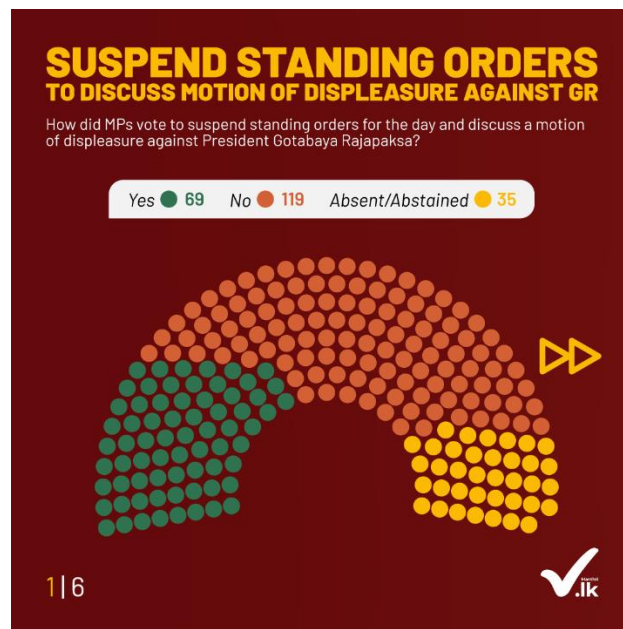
SUSPEND STANDING ORDERS
TO DISCUSS MOTION OF DISPLEASURE AGAINST GR

How did MPs vote to suspend standing orders for the day and discuss a motion of displeasure against President Gotabaya Rajapaksa?

Yes 69 No 119 Absent/Abstained 35

1 | 6

Manthri .lk